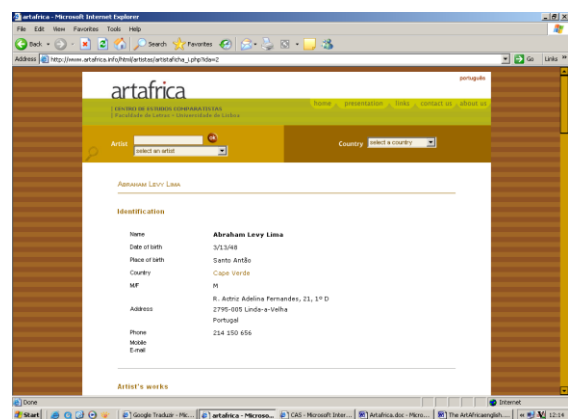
artafrica - Microsoft Internet Explorer

File Edit View Favorites Tools Help

Back Search Favorites

Address http://www.artafrica.info/html/artistas/artistaficha_i.php?ida=2

Go Links

português

artafrica

CENTRO DE ESTUDOS COMPARATISTAS
Faculdade de Letras - Universidade de Lisboa

home presentation links contact us about us

Artist ok
select an artist

Country select a country

ABRAHAM LEVY LIMA

Identification

| | |
|---|---|
| Name | Abraham Levy Lima |
| Date of birth | 3/13/48 |
| Place of birth | Santo Antão |
| Country | Cape Verde |
| M/F | M |
| Address | R. Actriz Adelina Fernandes, 21, 1º D 2795-005 Linda-a-Velha Portugal |
| Phone | 214 150 656 |
| Mobile | |
| E-mail | |

Artist's works

Done Internet

Start Google Tradutor - Mic... artafrica - Microso... CAS - Microsoft Inter... Artafrica.doc - Micro... The ArtAfricaenglish... 12:14